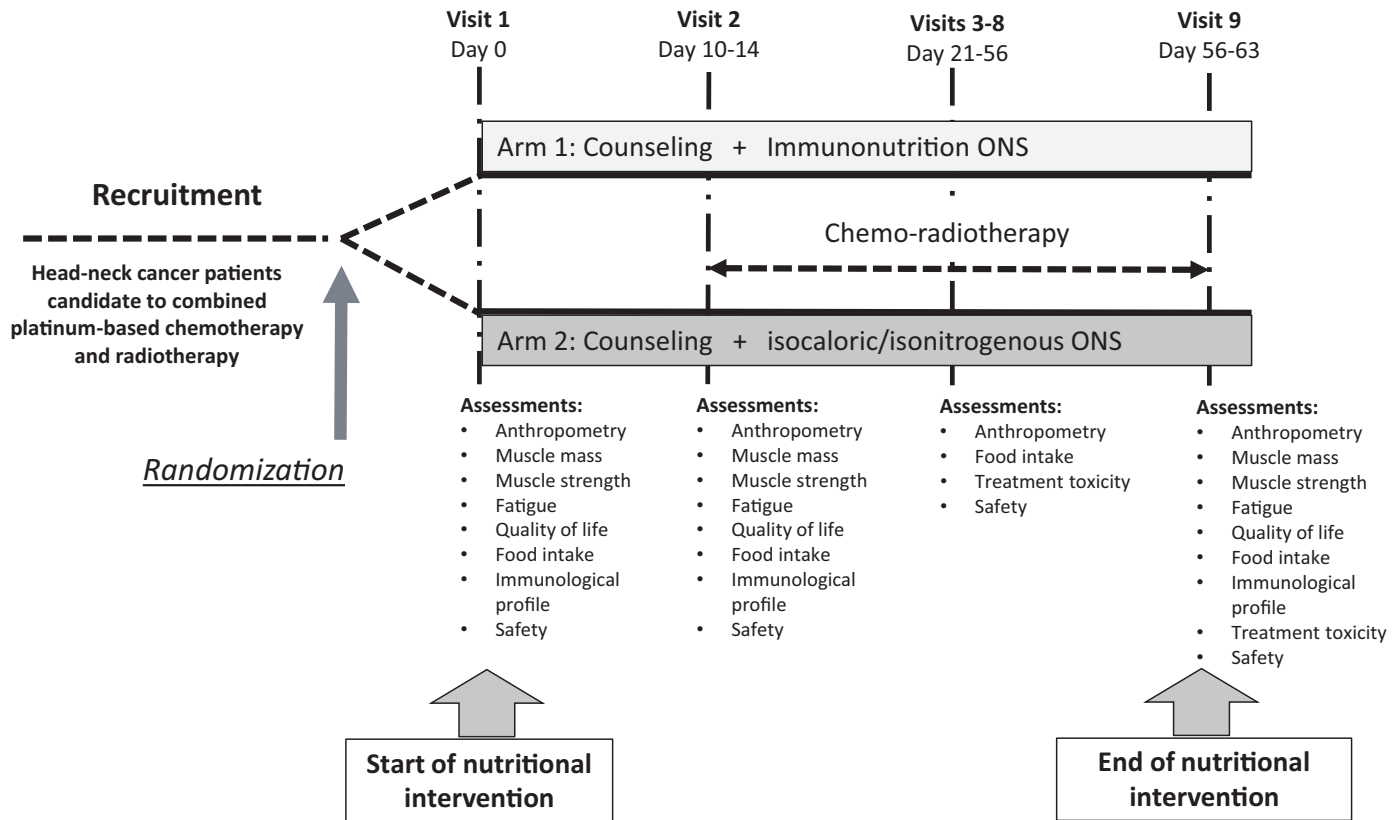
**Visit 1**
Day 0

**Visit 2**
Day 10-14

**Visits 3-8**
Day 21-56

**Visit 9**
Day 56-63

Arm 1: Counseling + Immunonutrition ONS

**Recruitment**

Chemo-radiotherapy

**Head-neck cancer patients candidate to combined platinum-based chemotherapy and radiotherapy**

Arm 2: Counseling + isocaloric/isonitrogenous ONS

*Randomization*

**Assessments:**
- Anthropometry
- Muscle mass
- Muscle strength
- Fatigue
- Quality of life
- Food intake
- Immunological profile
- Safety

**Assessments:**
- Anthropometry
- Muscle mass
- Muscle strength
- Fatigue
- Quality of life
- Food intake
- Immunological profile
- Safety

**Assessments:**
- Anthropometry
- Food intake
- Treatment toxicity
- Safety

**Assessments:**
- Anthropometry
- Muscle mass
- Muscle strength
- Fatigue
- Quality of life
- Food intake
- Immunological profile
- Treatment toxicity
- Safety

**Start of nutritional intervention**

**End of nutritional intervention**